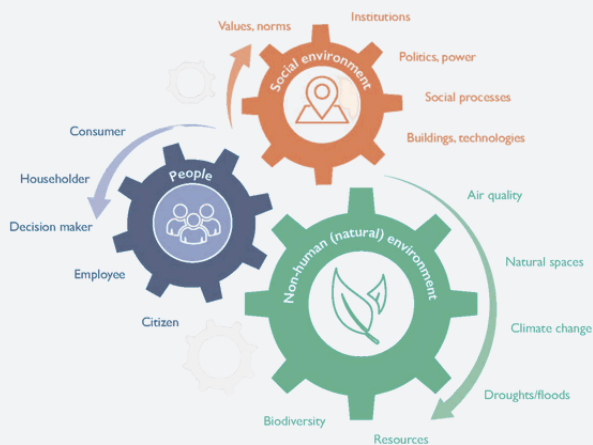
Values, norms
Institutions
Social environment
Politics, power
Social processes
Buildings, technologies

Consumer
Householder
People
Decision maker
Employee
Citizen

Air quality
Non-human (natural) environment
Natural spaces
Climate change
Droughts/floods
Biodiversity
Resources